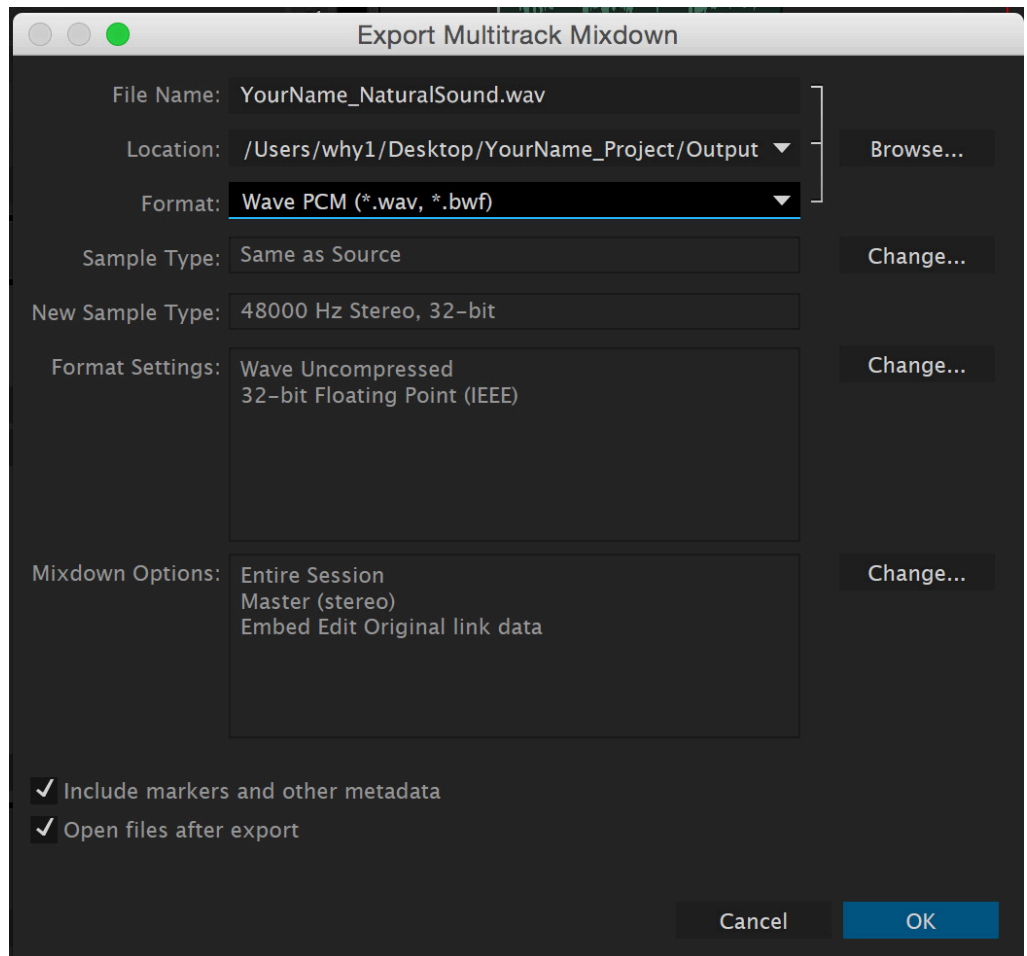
Export Multitrack Mixdown

File Name: YourName_NaturalSound.wav

Location: /Users/why1/Desktop/YourName_Project/Output

Browse...

Format: Wave PCM (*.wav, *.bwf)

Sample Type: Same as Source

Change...

New Sample Type: 48000 Hz Stereo, 32-bit

Format Settings: Wave Uncompressed
32-bit Floating Point (IEEE)

Change...

Mixdown Options: Entire Session
Master (stereo)
Embed Edit Original link data

Change...

✓ Include markers and other metadata

✓ Open files after export

Cancel

OK